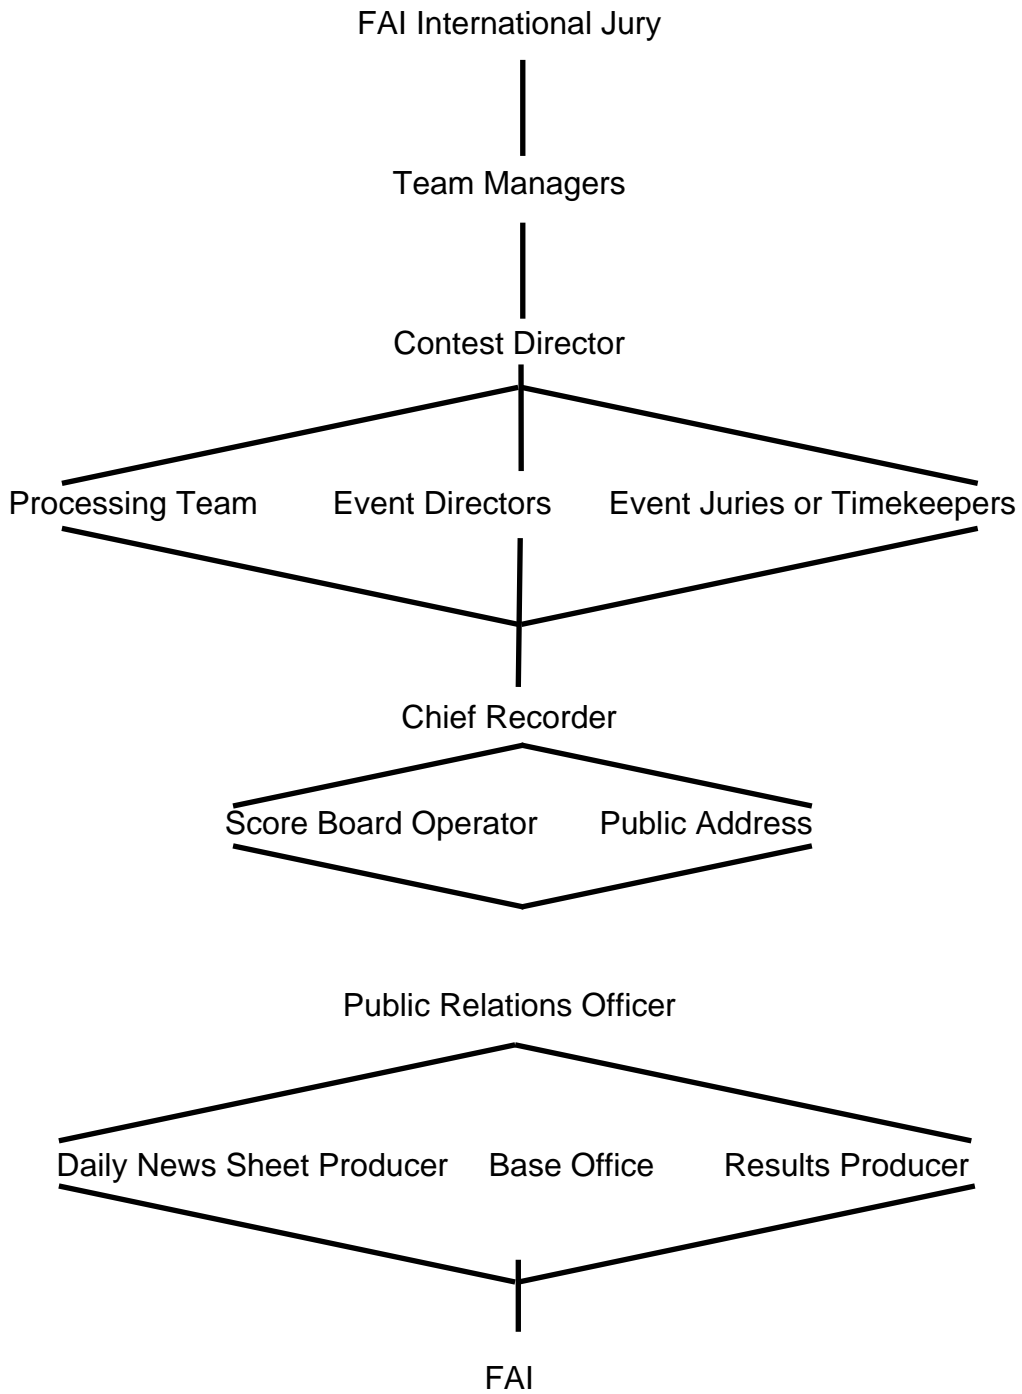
FAI International Jury

Team Managers

Contest Director

Processing Team

Event Directors

Event Juries or Timekeepers

Chief Recorder

Score Board Operator

Public Address

Public Relations Officer

Daily News Sheet Producer

Base Office

Results Producer

FAI